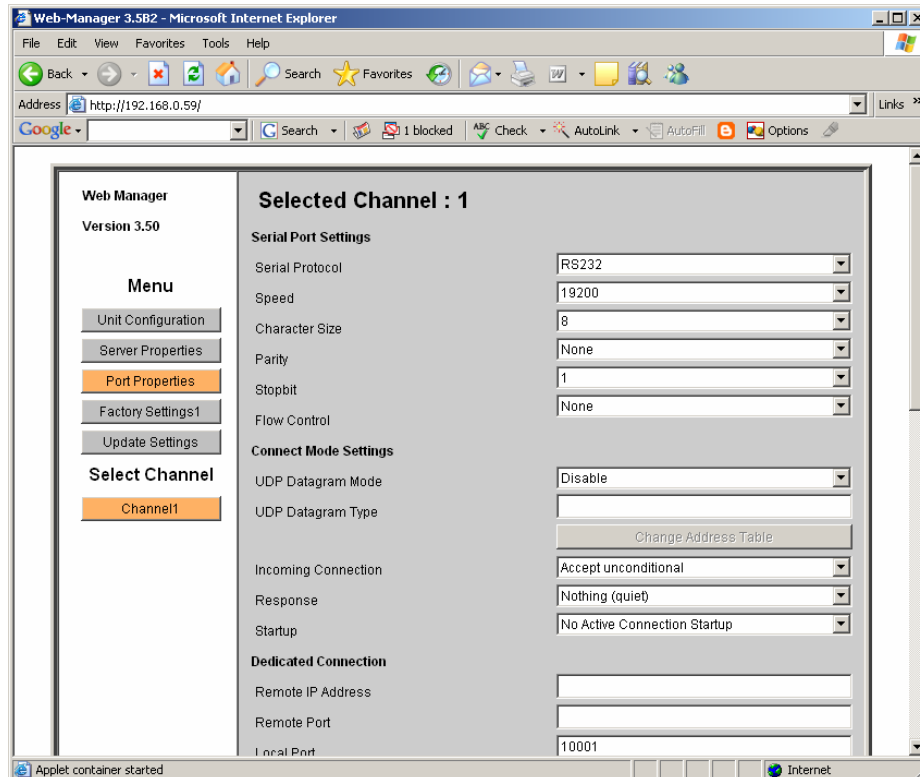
Web-Manager 3.5B2 - Microsoft Internet Explorer

File Edit View Favorites Tools Help

Back Search Favorites

Address http://192.168.0.59/

Links »

Google Search 1 blocked Check AutoLink AutoFill Options

Web Manager

Version 3.50

Menu

Unit Configuration

Server Properties

Port Properties

Factory Settings1

Update Settings

Select Channel

Channel1

Selected Channel : 1

Serial Port Settings

| | |
|---|---|
| Serial Protocol | RS232 |
| Speed | 19200 |
| Character Size | 8 |
| Parity | None |
| Stopbit | 1 |
| Flow Control | None |

Connect Mode Settings

| | |
|---|---|
| UDP Datagram Mode | Disable |
| UDP Datagram Type | |
| | Change Address Table |
| Incoming Connection | Accept unconditional |
| Response | Nothing (quiet) |
| Startup | No Active Connection Startup |

Dedicated Connection

| | |
|---|---|
| Remote IP Address | |
| Remote Port | |
| Local Port | 10001 |

Applet container started

Internet